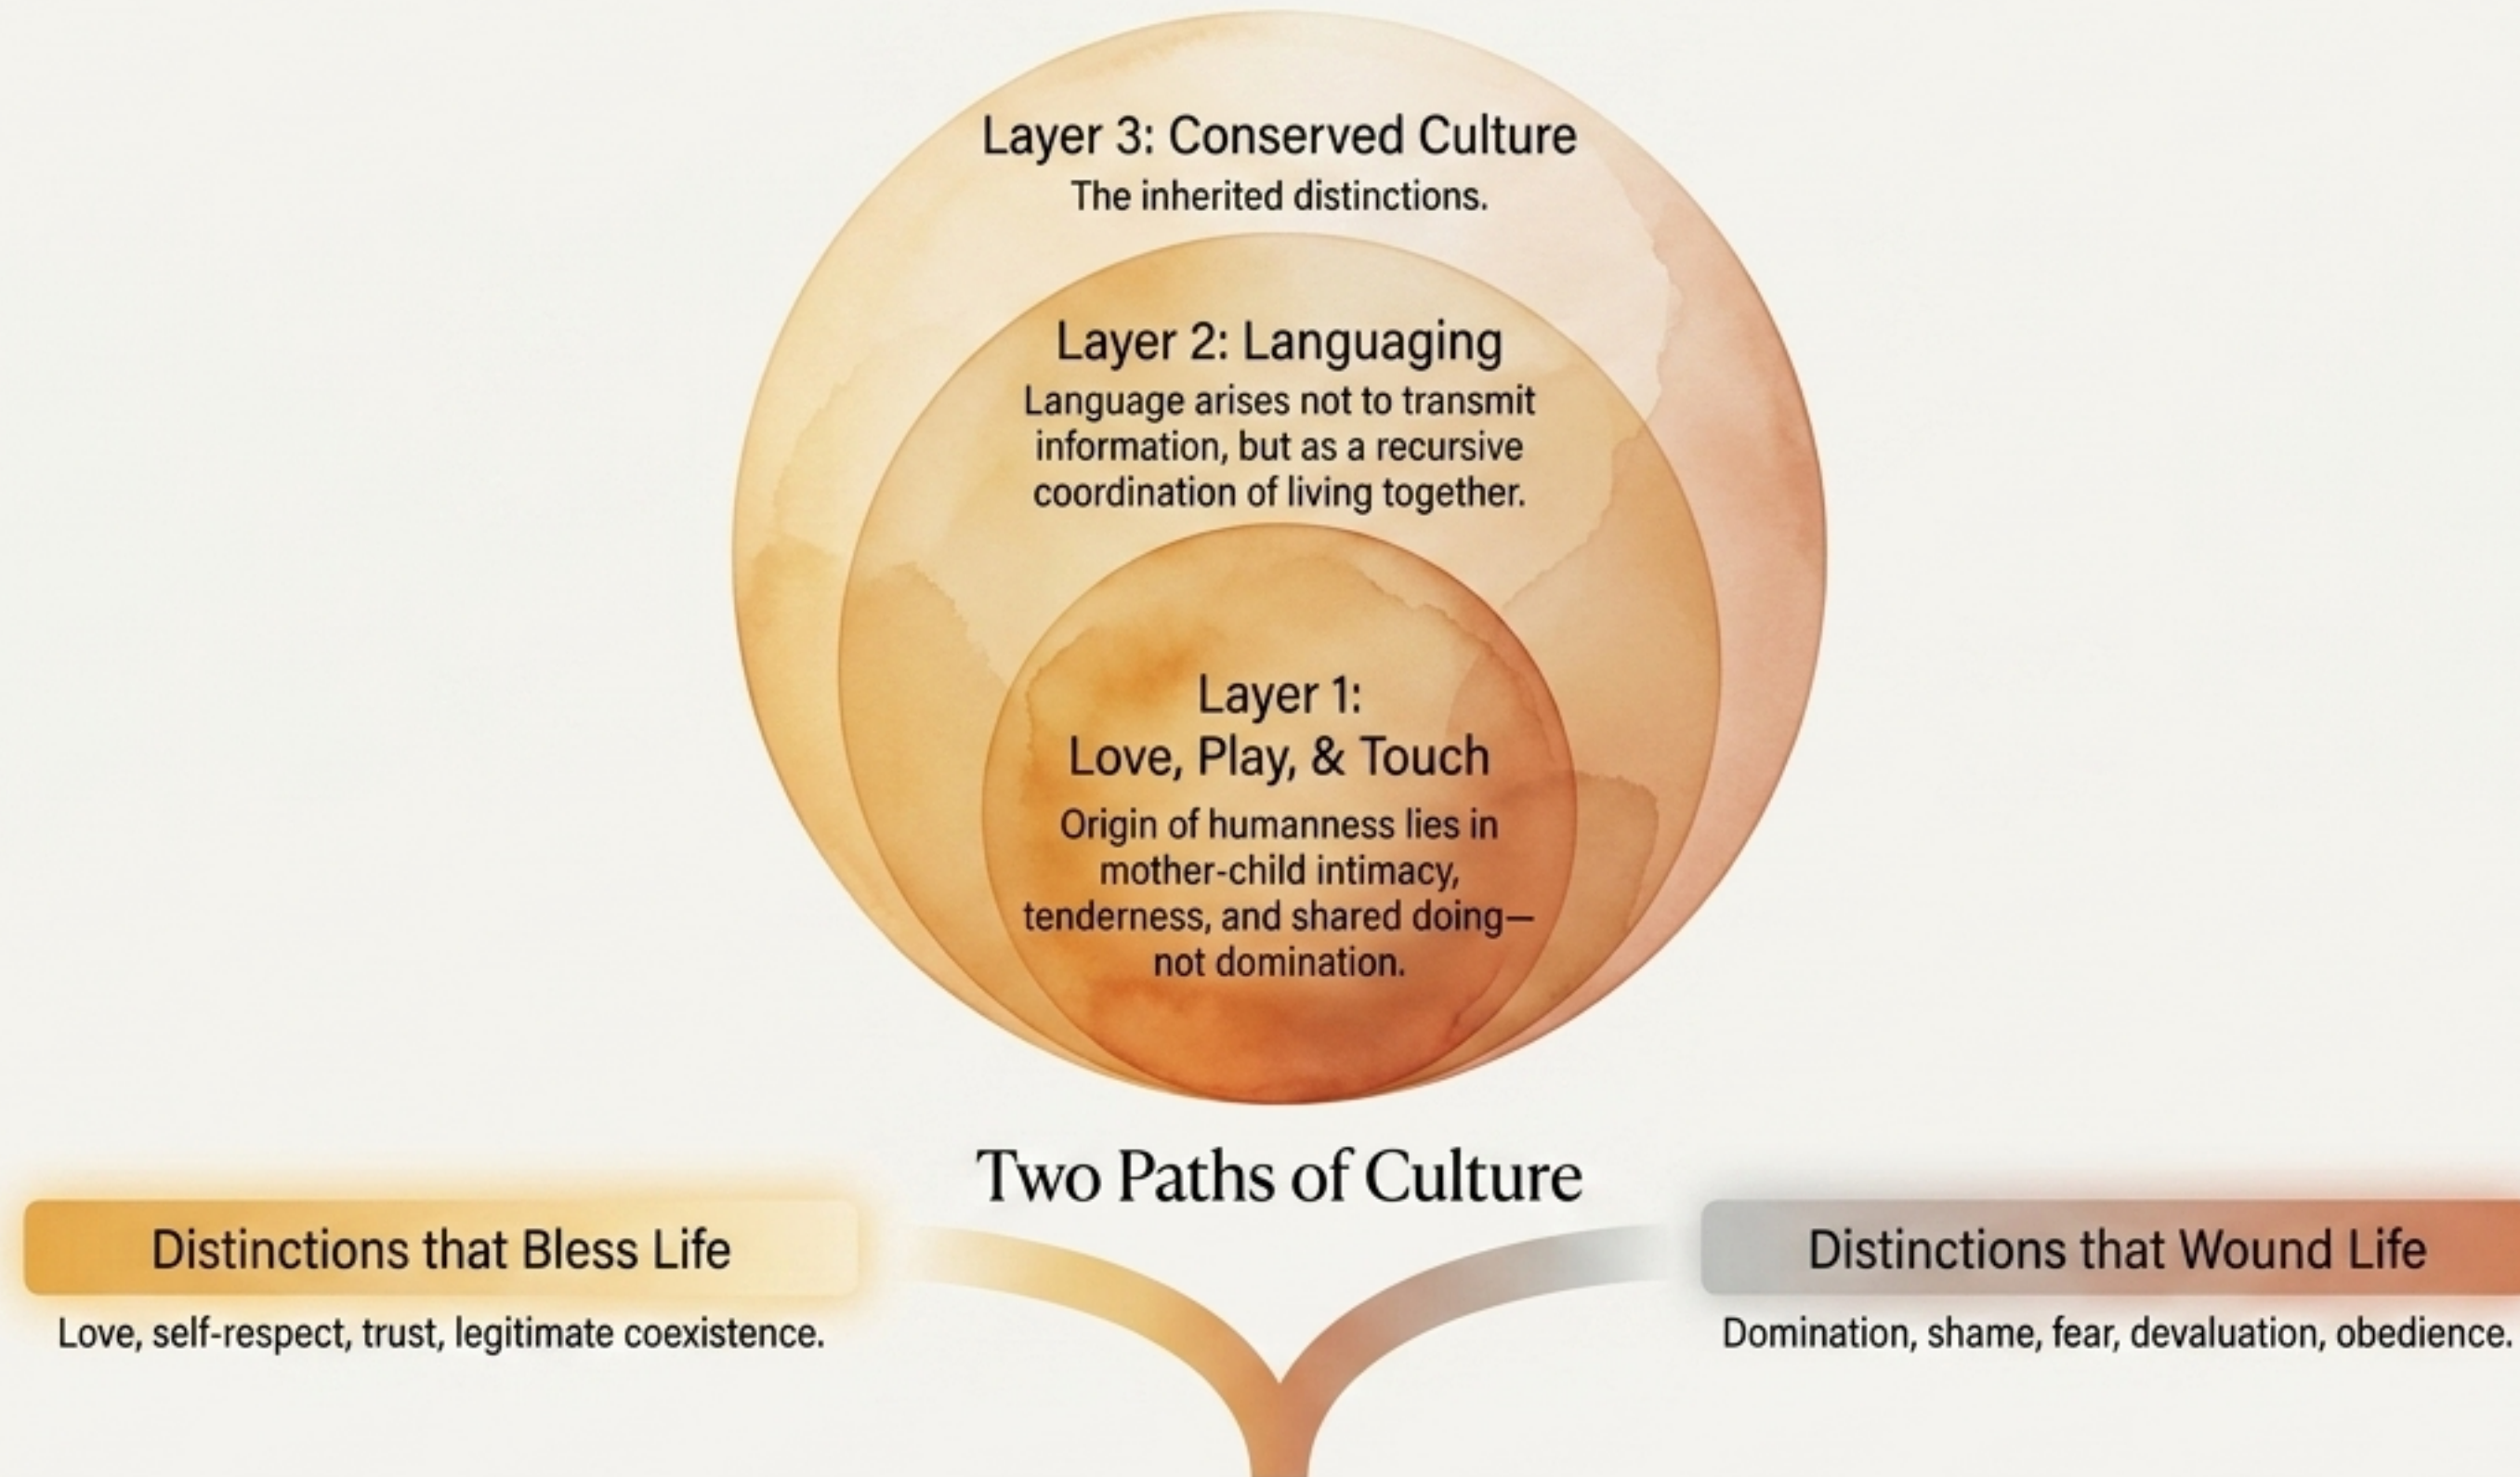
Layer 3: Conserved Culture
The inherited distinctions.

Layer 2: Languaging
Language arises not to transmit information, but as a recursive coordination of living together.

Layer 1:
Love, Play, & Touch
Origin of humanness lies in mother-child intimacy, tenderness, and shared doing—not domination.

Two Paths of Culture

Distinctions that Bless Life
Love, self-respect, trust, legitimate coexistence.

Distinctions that Wound Life
Domination, shame, fear, devaluation, obedience.